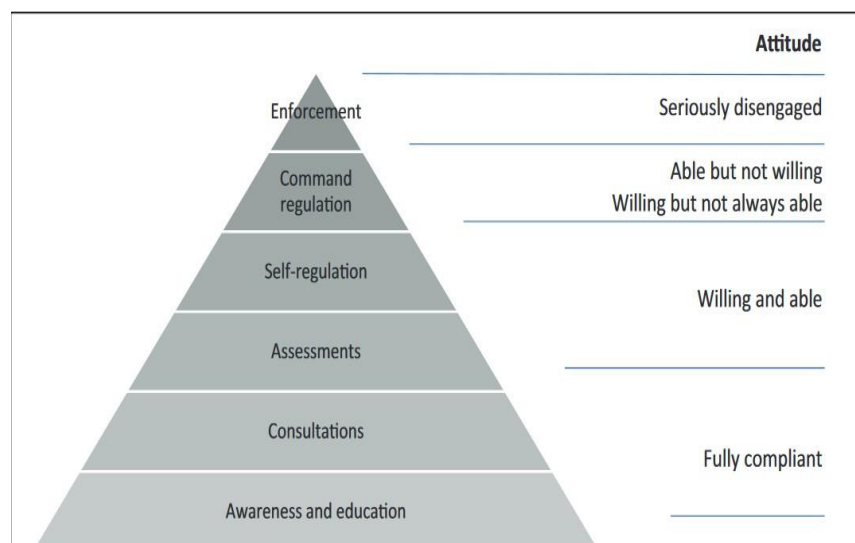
Attitude

Enforcement

Seriously disengaged

Command regulation

Able but not willing
Willing but not always able

Self-regulation

Willing and able

Assessments

Consultations

Fully compliant

Awareness and education